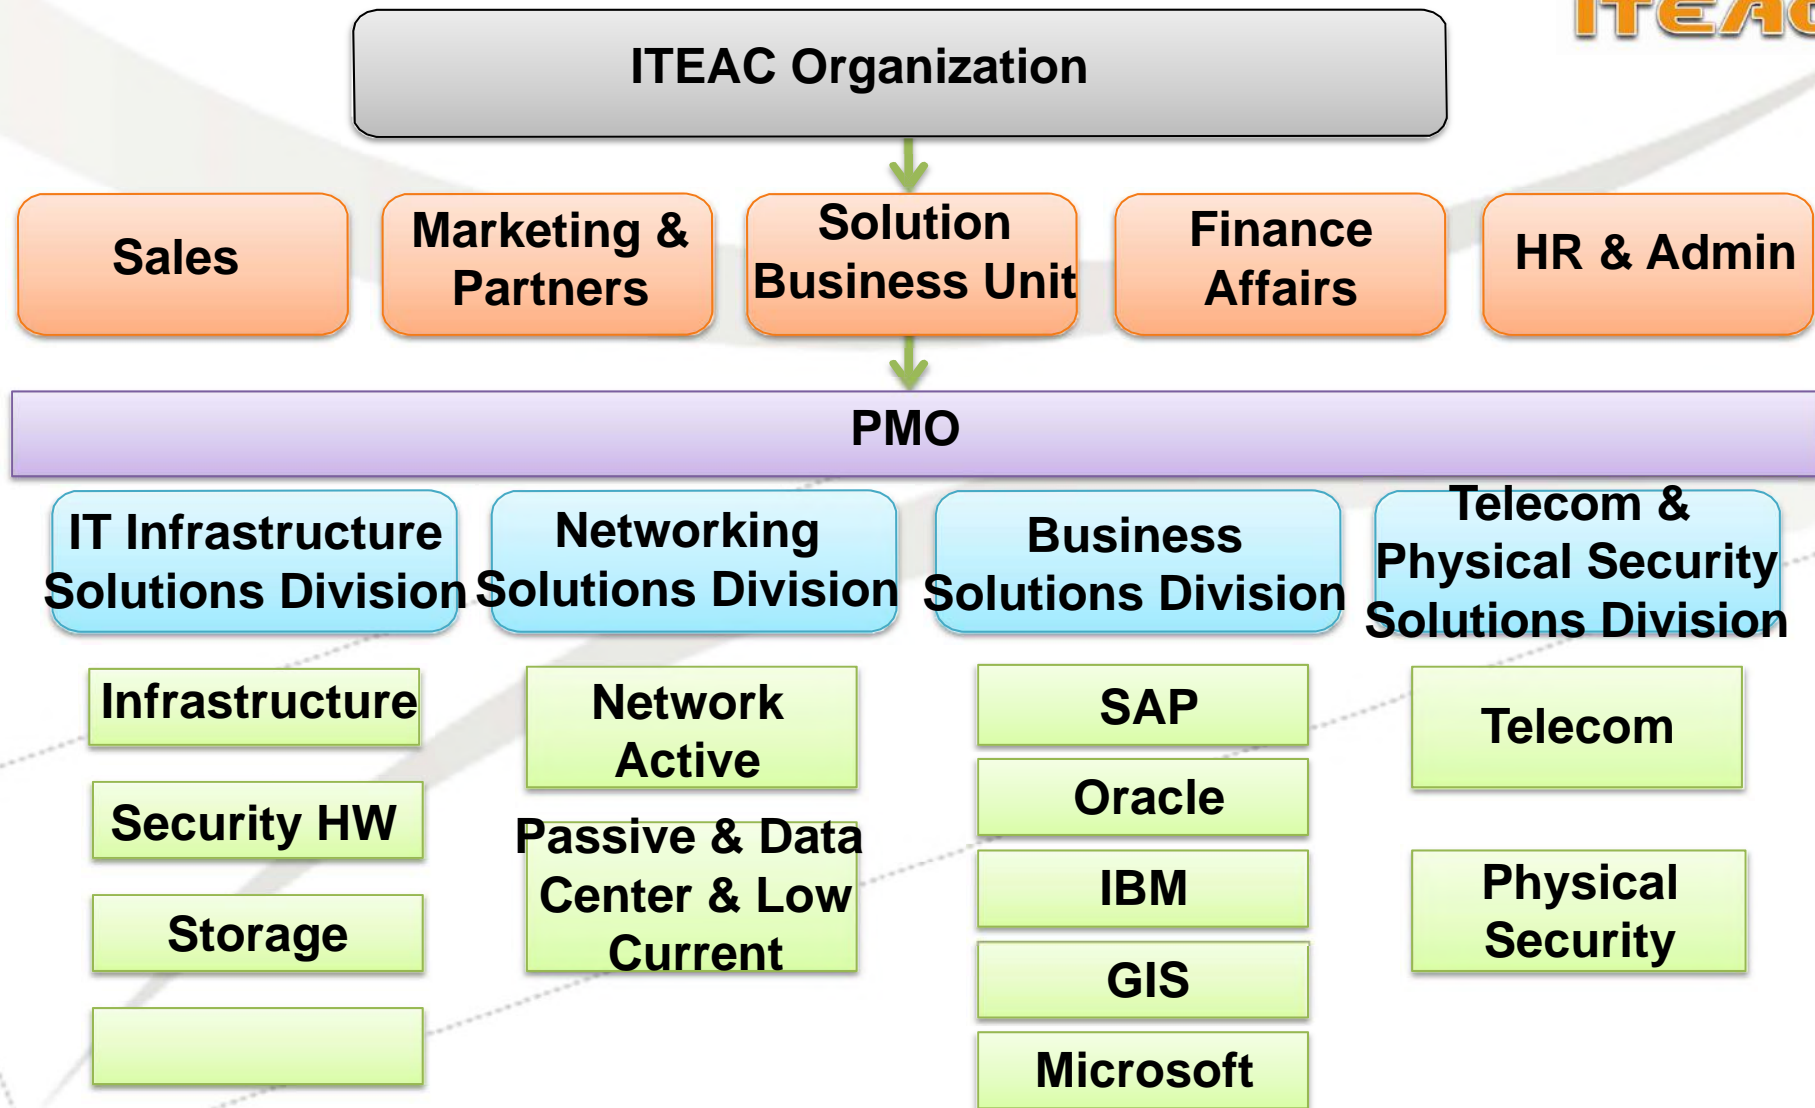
ITEAC Organization

Sales

Marketing & Partners

Solution Business Unit

Finance Affairs

HR & Admin

PMO

IT Infrastructure Solutions Division

Networking Solutions Division

Business Solutions Division

Telecom & Physical Security Solutions Division

Infrastructure

Security HW

Storage

Network Active

Passive & Data Center & Low Current

SAP

Oracle

IBM

GIS

Microsoft

Telecom

Physical Security